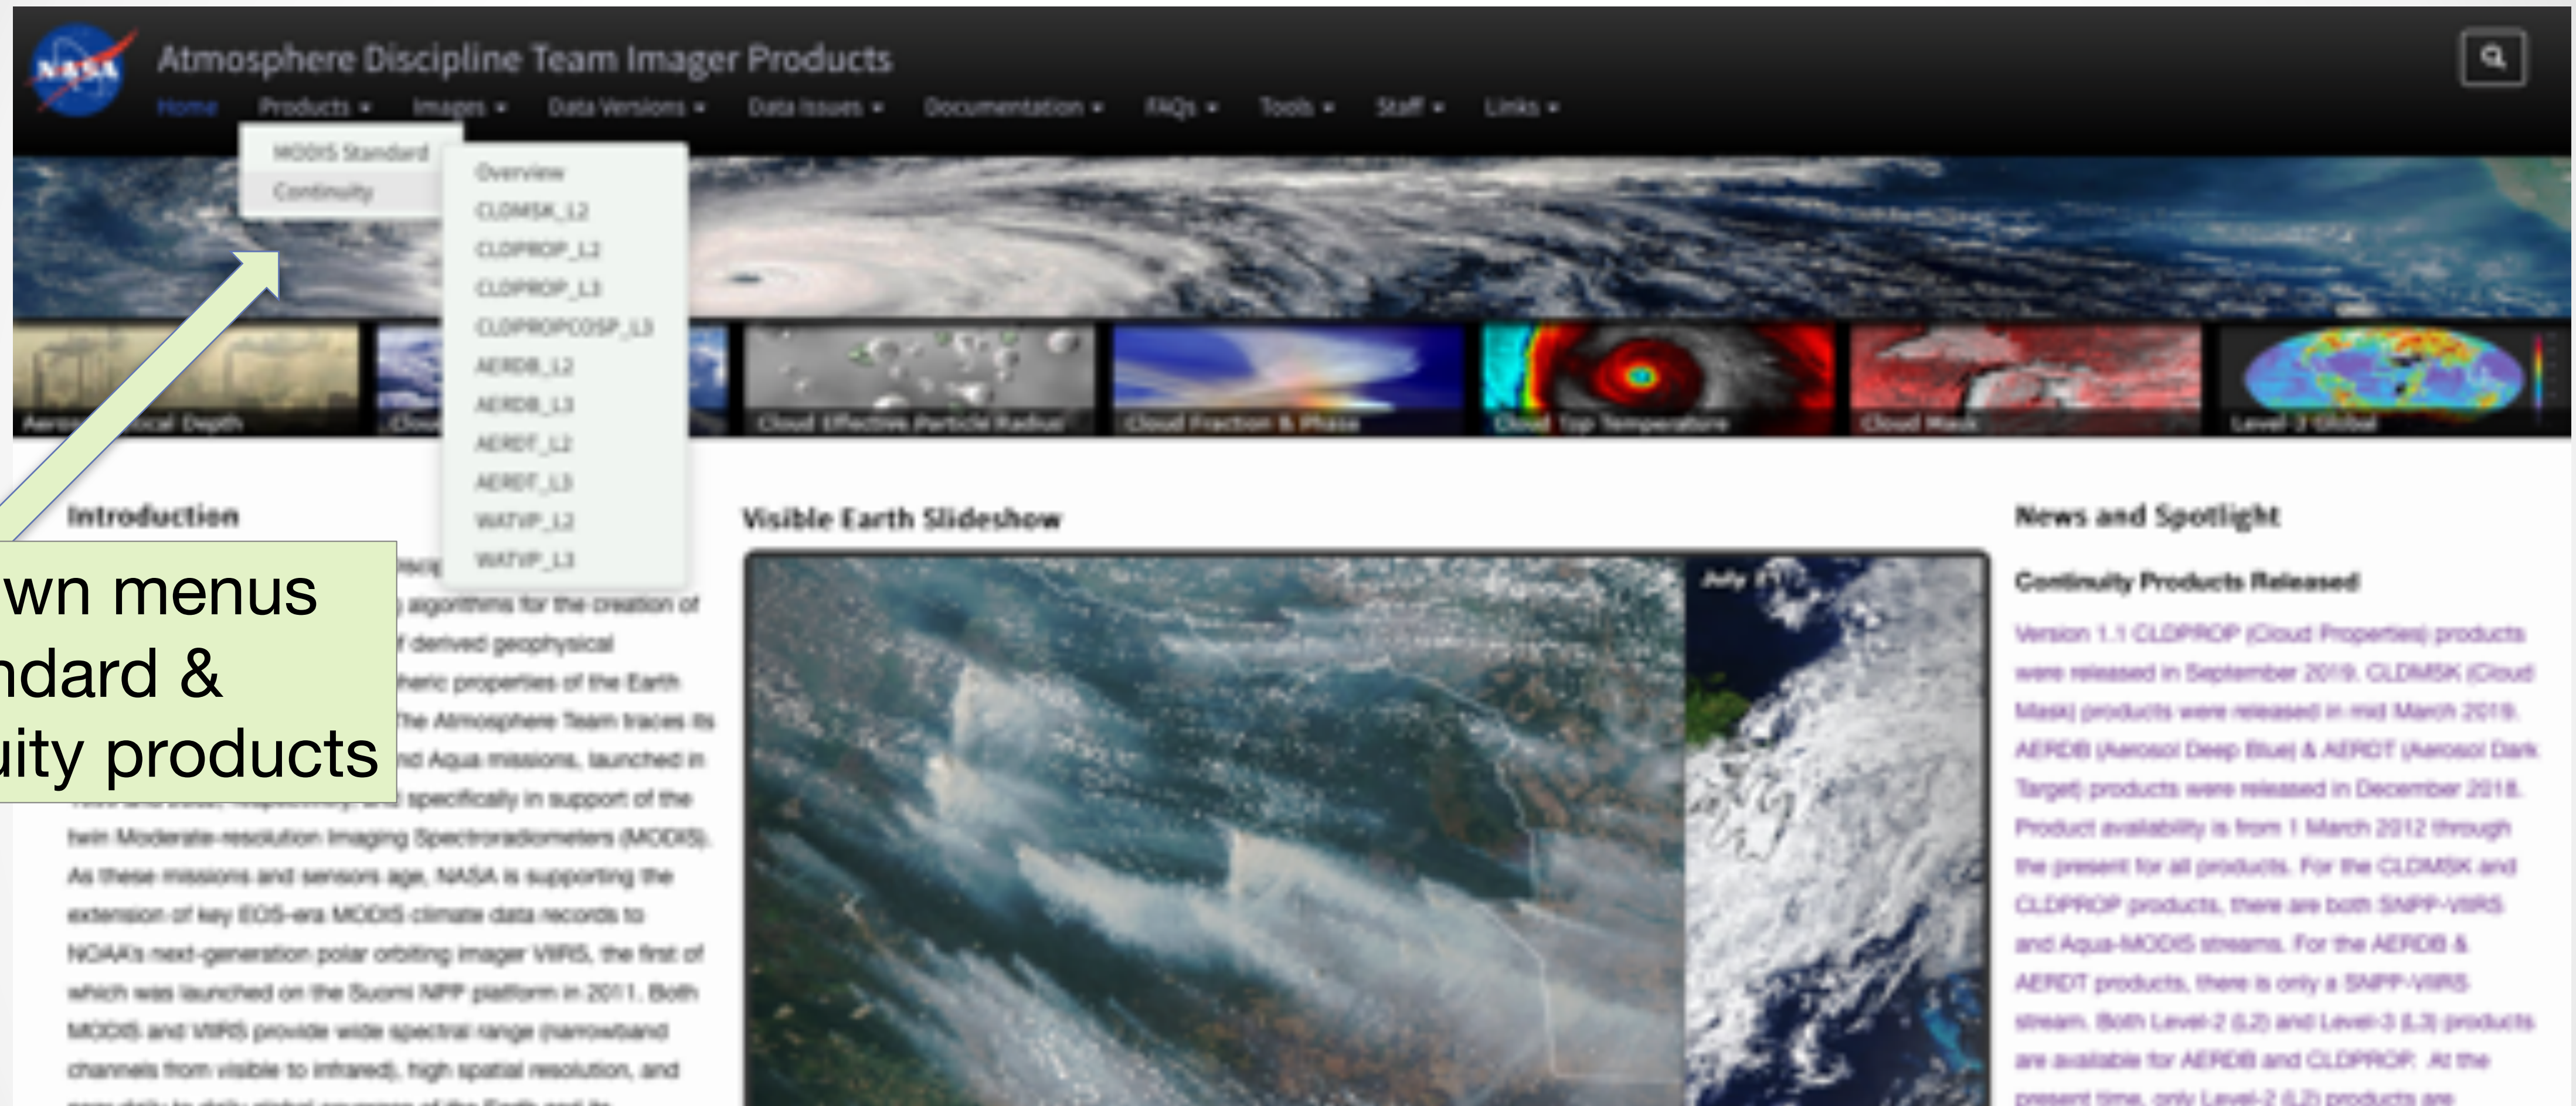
NASA

Atmosphere Discipline Team Imager Products

Home Products ▾ Images ▾ Data Versions ▾ Data Issues ▾ Documentation ▾ FAQs ▾ Tools ▾ Staff ▾ Links ▾

MODIS Standard
Continuity

Overview
CLDMSK_L2
CLDPROP_L2
CLDPROP_L3
CLDPROPCOSP_L3
AERDB_L2
AERDB_L3
AERDT_L2
AERDT_L3
WATVP_L2
WATVP_L3

Aeros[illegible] ical Depth
Cloud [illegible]
Cloud Effective Particle Radius
Cloud Fraction & Phase
Cloud Top Temperature
Cloud Mask
Level-3 Global

wn menus
ndard &
uity products

Introduction

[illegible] algorithms for the creation of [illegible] derived geophysical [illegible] heric properties of the Earth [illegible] The Atmosphere Team traces its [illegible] nd Aqua missions, launched in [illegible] specifically in support of the twin Moderate-resolution Imaging Spectroradiometers (MODIS). As these missions and sensors age, NASA is supporting the extension of key EOS-era MODIS climate data records to NOAA's next-generation polar orbiting imager VIIRS, the first of which was launched on the Suomi NPP platform in 2011. Both MODIS and VIIRS provide wide spectral range (narrowband channels from visible to infrared), high spatial resolution, and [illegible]

Visible Earth Slideshow

July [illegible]

News and Spotlight

Continuity Products Released

Version 1.1 CLDPROP (Cloud Properties) products were released in September 2019. CLDMSK (Cloud Mask) products were released in mid March 2019. AERDB (Aerosol Deep Blue) & AERDT (Aerosol Dark Target) products were released in December 2018. Product availability is from 1 March 2012 through the present for all products. For the CLDMSK and CLDPROP products, there are both SNPP-VIIRS and Aqua-MODIS streams. For the AERDB & AERDT products, there is only a SNPP-VIIRS stream. Both Level-2 (L2) and Level-3 (L3) products are available for AERDB and CLDPROP. At the present time, only Level-2 (L2) products are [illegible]